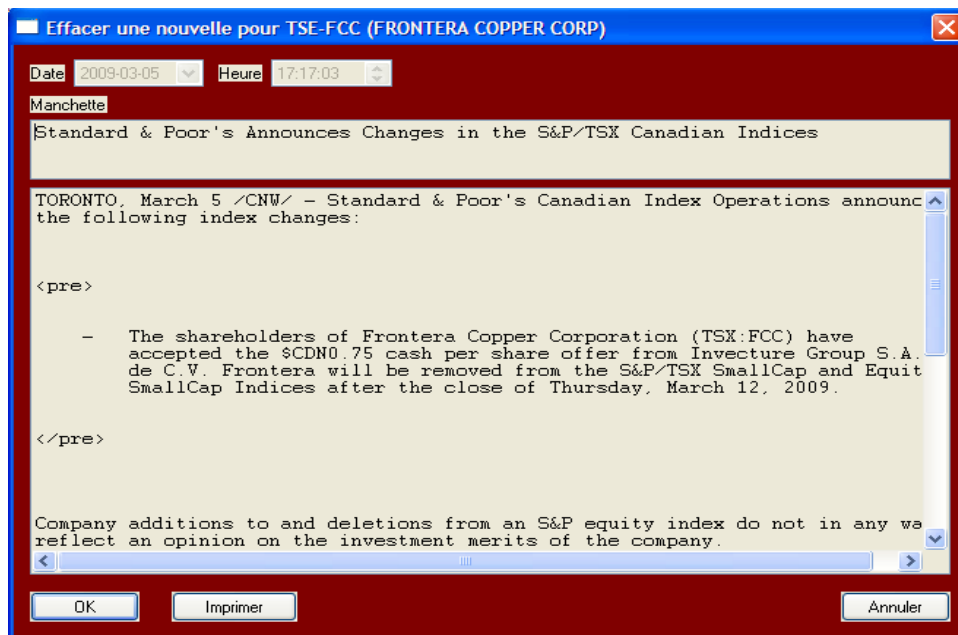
Effacer une nouvelle pour TSE-FCC (FRONTERA COPPER CORP)

Date 2009-03-05 Heure 17:17:03

Manchette

Standard & Poor's Announces Changes in the S&P/TSX Canadian Indices

TORONTO, March 5 /CNW/ - Standard & Poor's Canadian Index Operations announc the following index changes:

<pre>

- The shareholders of Frontera Copper Corporation (TSX:FCC) have accepted the $CDN0.75 cash per share offer from Invecture Group S.A. de C.V. Frontera will be removed from the S&P/TSX SmallCap and Equit SmallCap Indices after the close of Thursday, March 12, 2009.

</pre>

Company additions to and deletions from an S&P equity index do not in any wa reflect an opinion on the investment merits of the company.

OK Imprimer Annuler